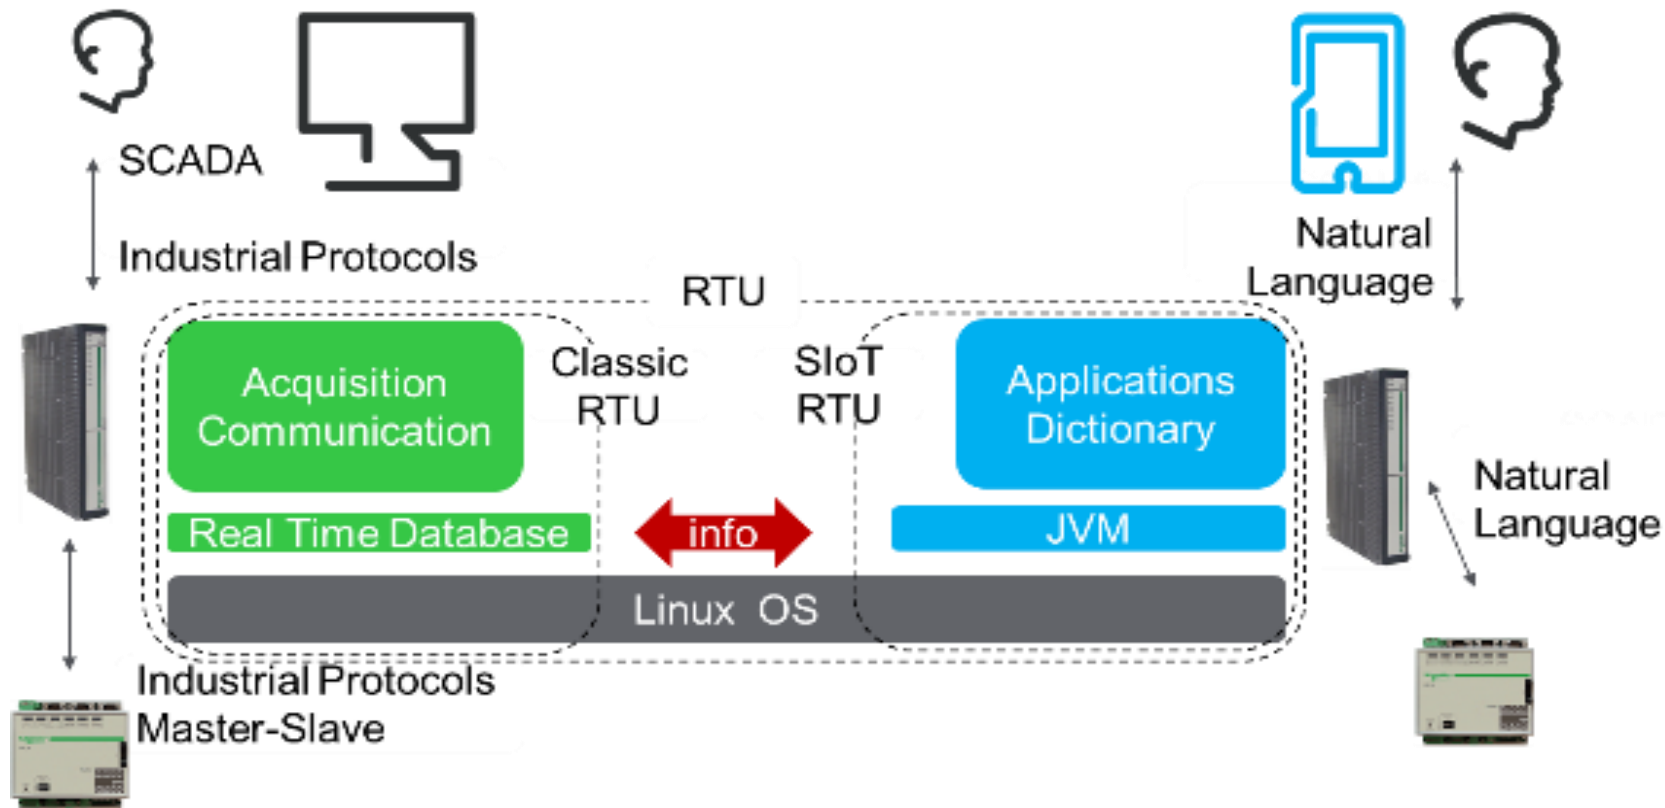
SCADA

Industrial Protocols

Natural Language

RTU

Acquisition Communication

Classic RTU

SIoT RTU

Applications Dictionary

Real Time Database

info

JVM

Linux OS

Natural Language

Industrial Protocols Master-Slave